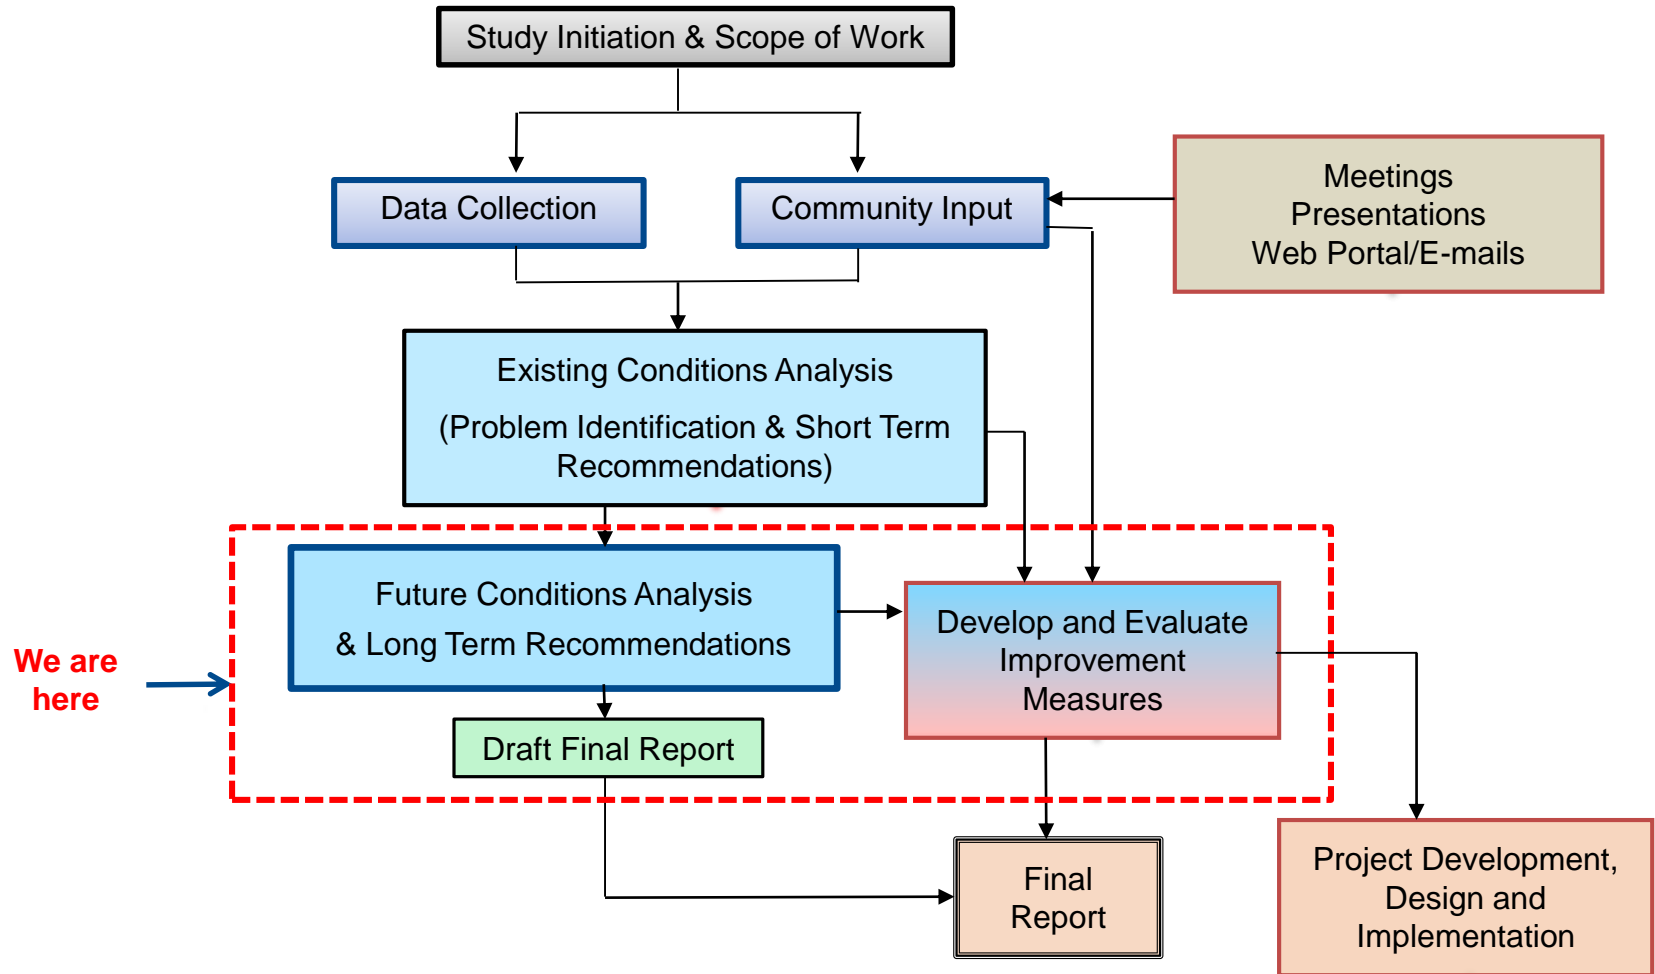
Study Initiation & Scope of Work

Data Collection

Community Input

Meetings
Presentations
Web Portal/E-mails

Existing Conditions Analysis
(Problem Identification & Short Term Recommendations)

We are here

Future Conditions Analysis
& Long Term Recommendations

Develop and Evaluate Improvement Measures

Draft Final Report

Final Report

Project Development, Design and Implementation